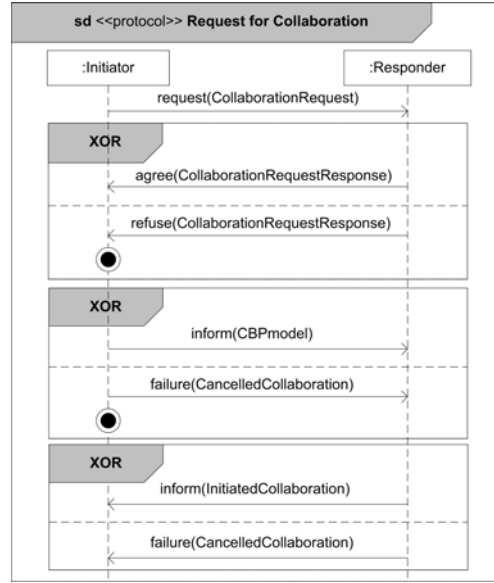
sd <<protocol>> Request for Collaboration

:Initiator

:Responder

request(CollaborationRequest)

XOR

agree(CollaborationRequestResponse)

refuse(CollaborationRequestResponse)

XOR

inform(CBPmodel)

failure(CancelledCollaboration)

XOR

inform(InitiatedCollaboration)

failure(CancelledCollaboration)